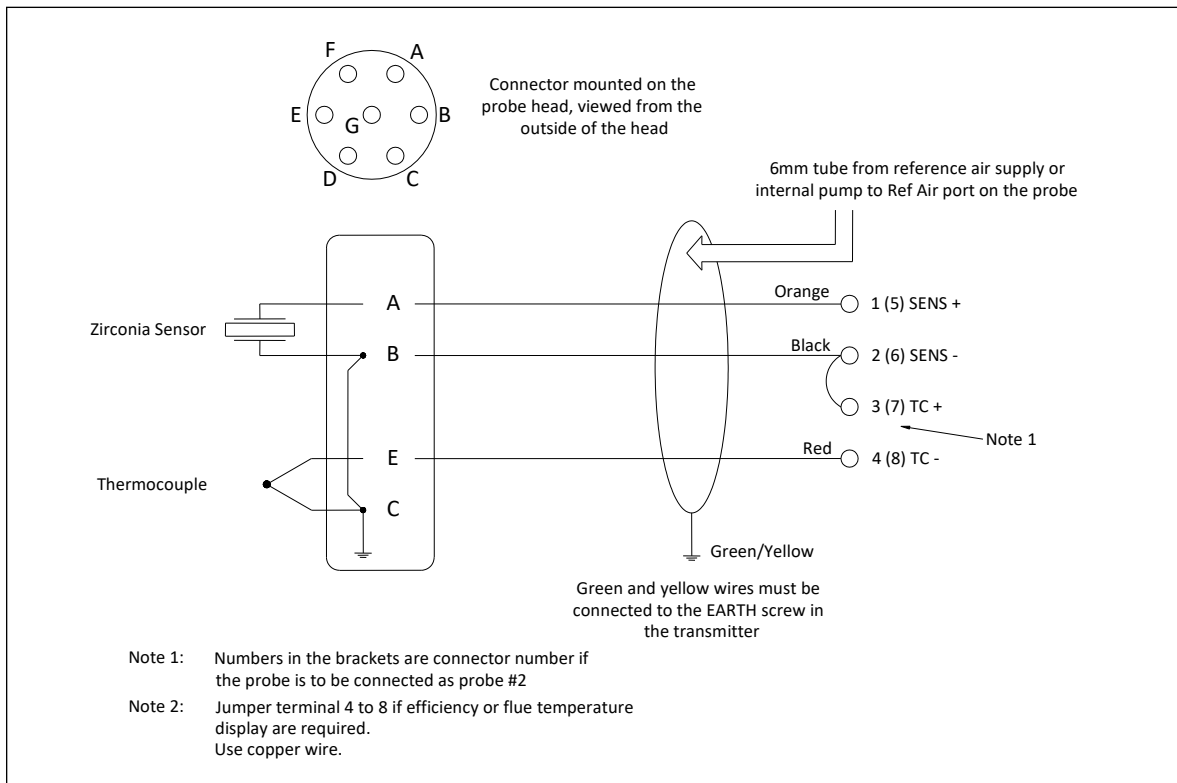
F
A
E
G
B
D
C

Connector mounted on the probe head, viewed from the outside of the head

6mm tube from reference air supply or internal pump to Ref Air port on the probe

Zirconia Sensor

A
B

Orange
1 (5) SENS +

Black
2 (6) SENS -

3 (7) TC +

Note 1

Thermocouple

E
C

Red
4 (8) TC -

Green/Yellow

Green and yellow wires must be connected to the EARTH screw in the transmitter

Note 1: Numbers in the brackets are connector number if the probe is to be connected as probe #2

Note 2: Jumper terminal 4 to 8 if efficiency or flue temperature display are required.
Use copper wire.